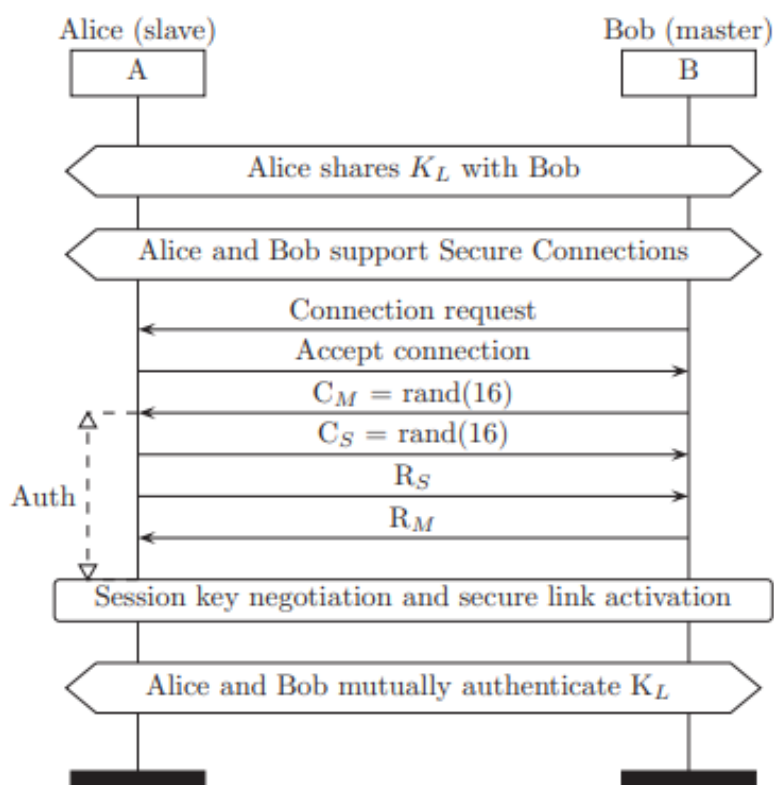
Alice (slave)

A

Bob (master)

B

Alice shares $K_L$ with Bob

Alice and Bob support Secure Connections

Connection request

Accept connection

$C_M$ = rand(16)

$C_S$ = rand(16)

$R_S$

$R_M$

Auth

Session key negotiation and secure link activation

Alice and Bob mutually authenticate $K_L$